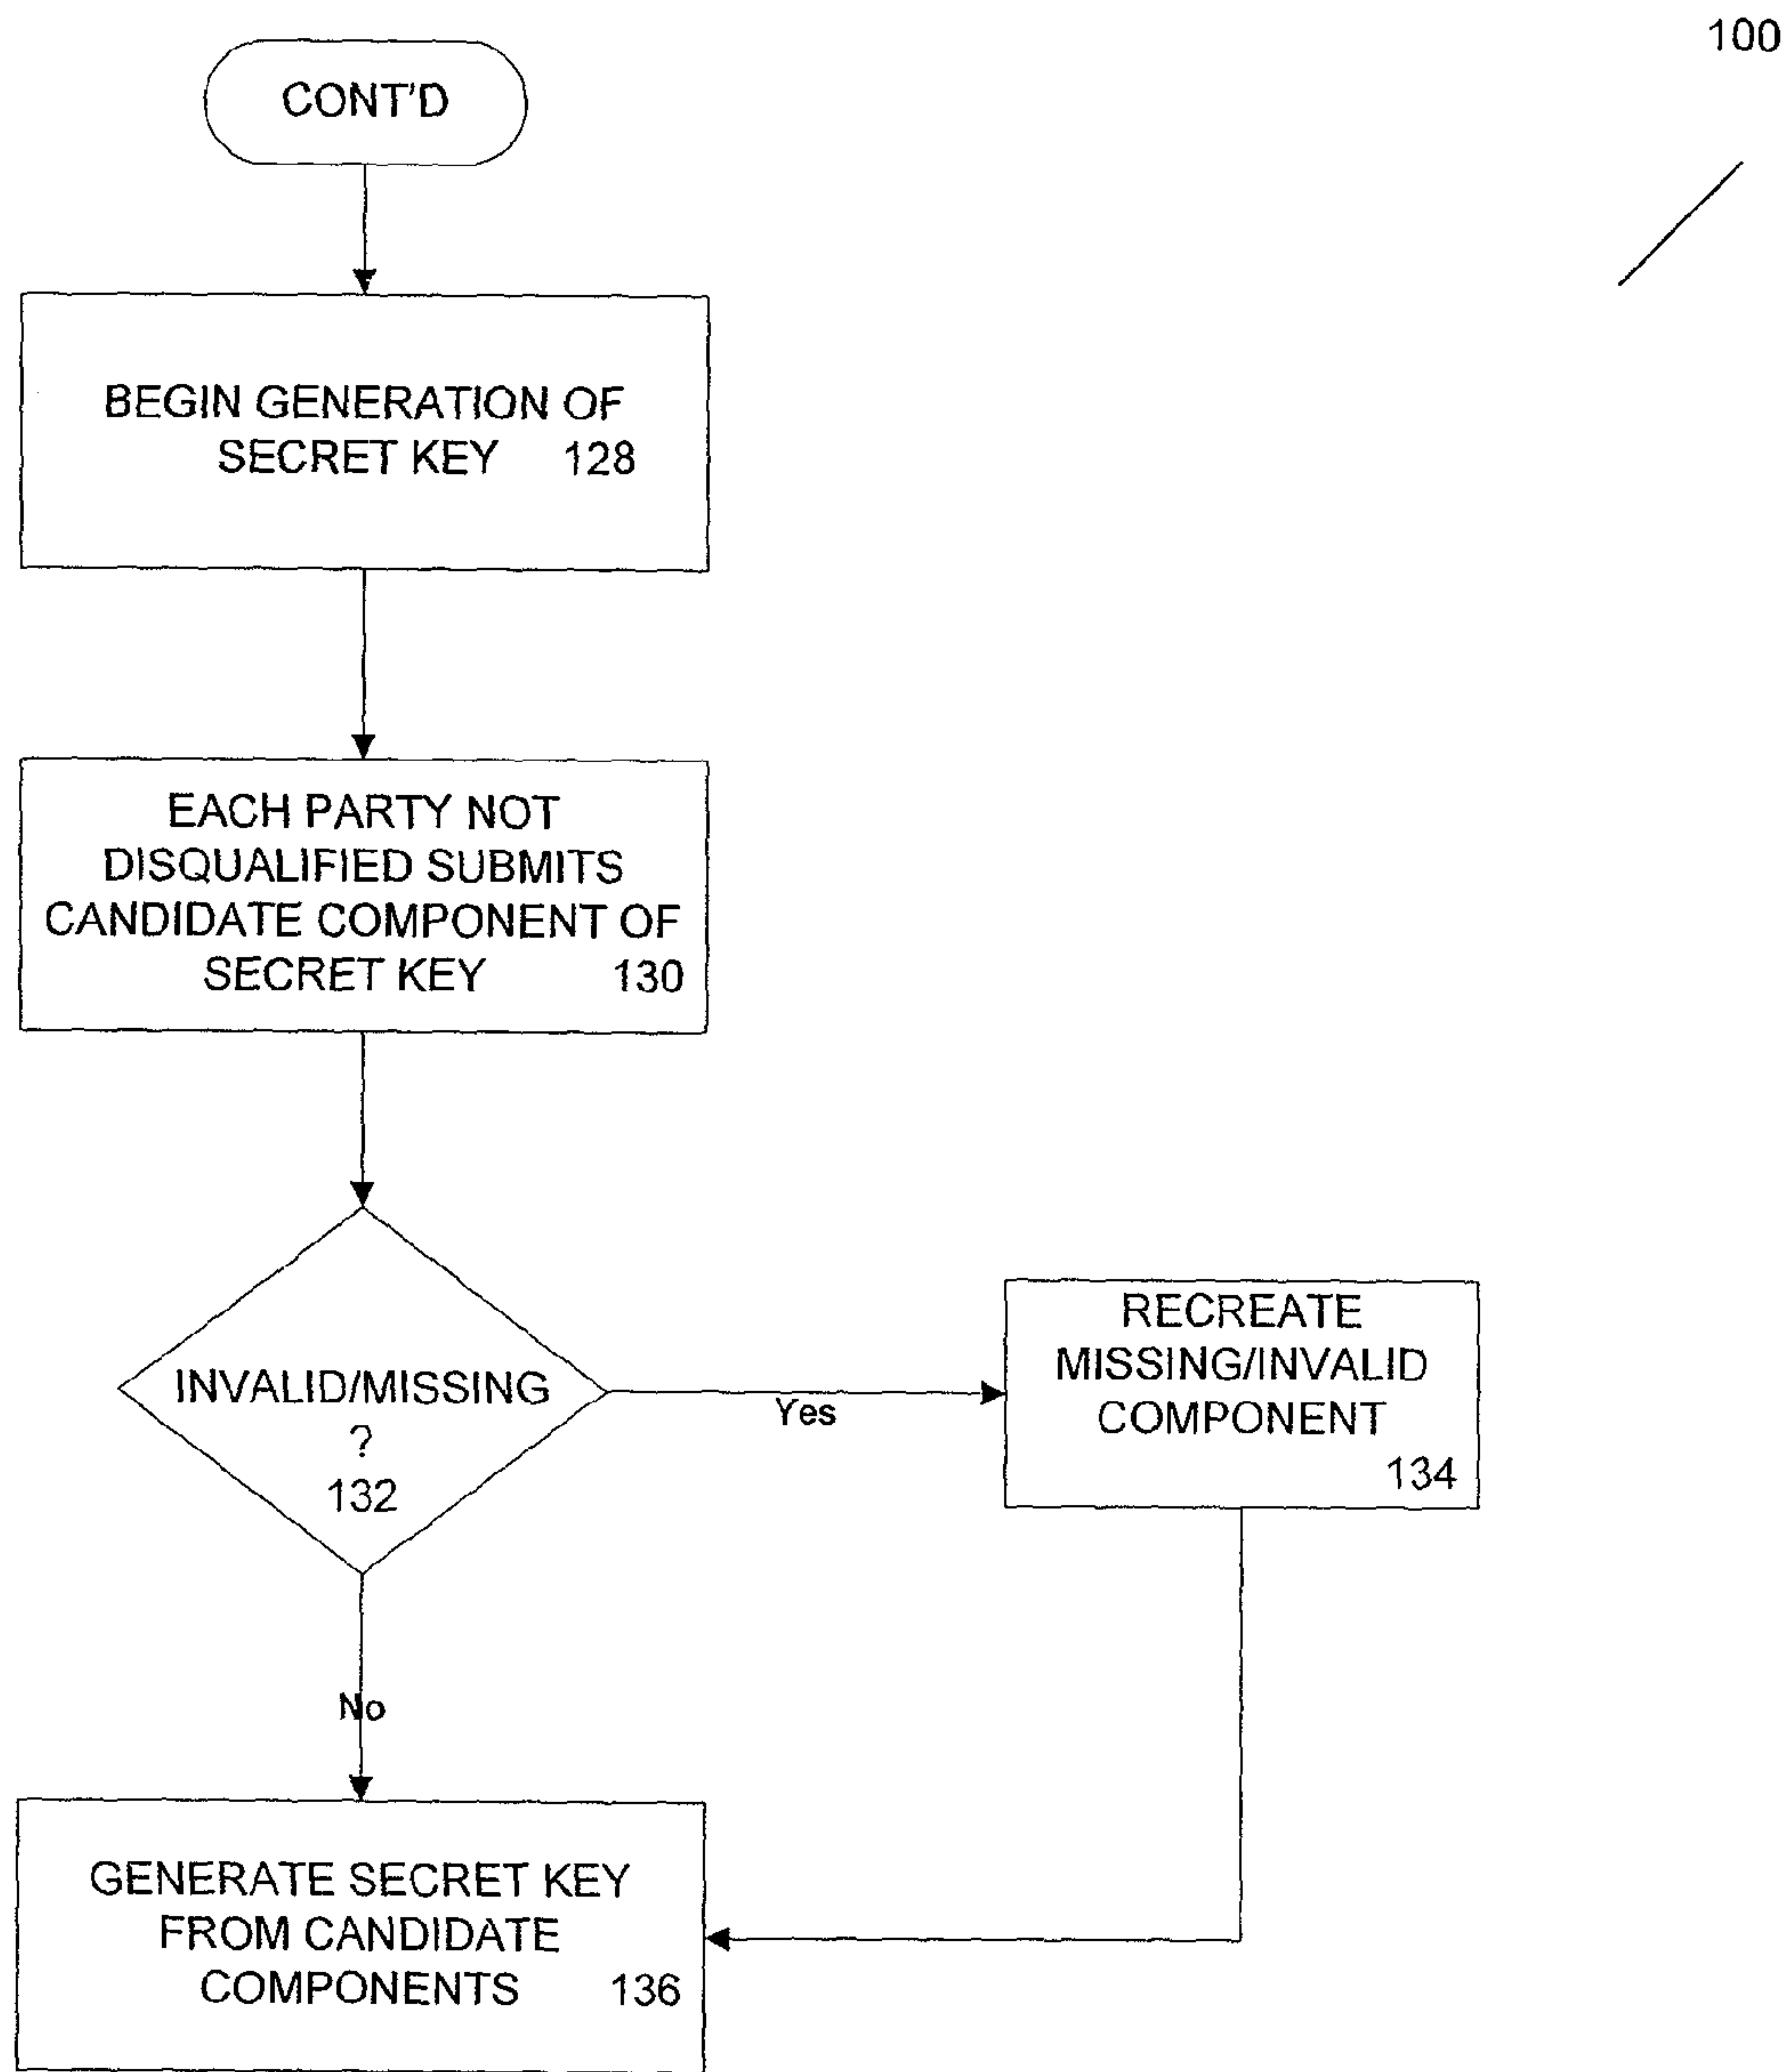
100

CONT'D

BEGIN GENERATION OF SECRET KEY 128

EACH PARTY NOT DISQUALIFIED SUBMITS CANDIDATE COMPONENT OF SECRET KEY 130

INVALID/MISSING ? 132

Yes

RECREATE MISSING/INVALID COMPONENT 134

No

GENERATE SECRET KEY FROM CANDIDATE COMPONENTS 136